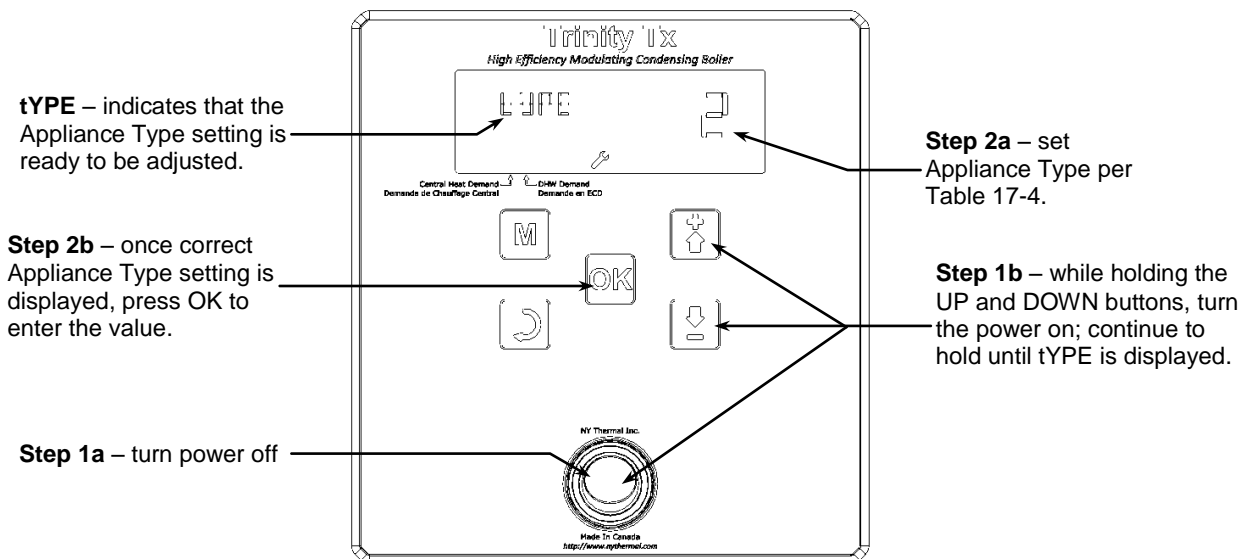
Trinity Tx
High Efficiency Modulating Condensing Boiler

tYPE – indicates that the Appliance Type setting is ready to be adjusted.

tYPE 2

Central Heat Demand
Demande de Chauffage Central
DHW Demand
Demande en ECD

Step 2a – set Appliance Type per Table 17-4.

Step 2b – once correct Appliance Type setting is displayed, press OK to enter the value.

M

OK

+

−

Step 1b – while holding the UP and DOWN buttons, turn the power on; continue to hold until tYPE is displayed.

NY Thermal Inc.

Step 1a – turn power off

Made In Canada
http://www.nythermal.com